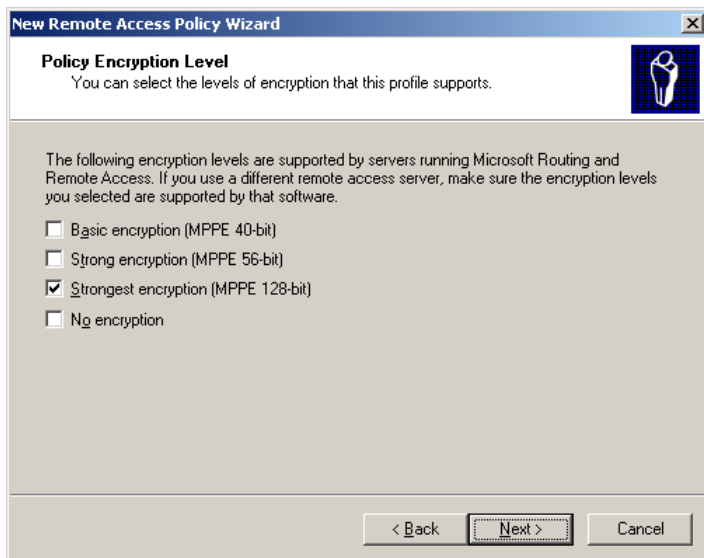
New Remote Access Policy Wizard

Policy Encryption Level
You can select the levels of encryption that this profile supports.

The following encryption levels are supported by servers running Microsoft Routing and Remote Access. If you use a different remote access server, make sure the encryption levels you selected are supported by that software.

☐ Basic encryption (MPPE 40-bit)
☐ Strong encryption (MPPE 56-bit)
☑ Strongest encryption (MPPE 128-bit)
☐ No encryption

< Back
Next >
Cancel